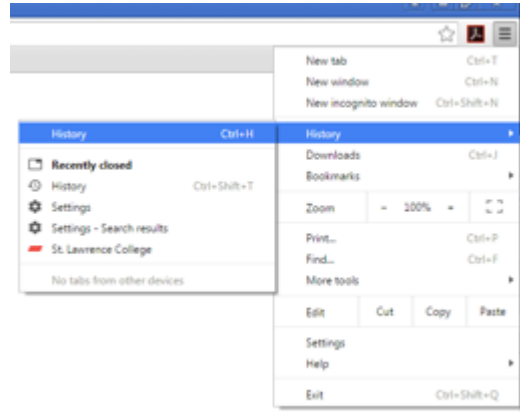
New tab Ctrl+T
New window Ctrl+N
New incognito window Ctrl+Shift+N

History Ctrl+H

Recently closed
History Ctrl+Shift+T
Settings
Settings - Search results
St. Lawrence College

No tabs from other devices

History
Downloads Ctrl+J
Bookmarks

Zoom - 100% +

Print... Ctrl+P
Find... Ctrl+F
More tools

Edit Cut Copy Paste

Settings
Help

Exit Ctrl+Shift+Q